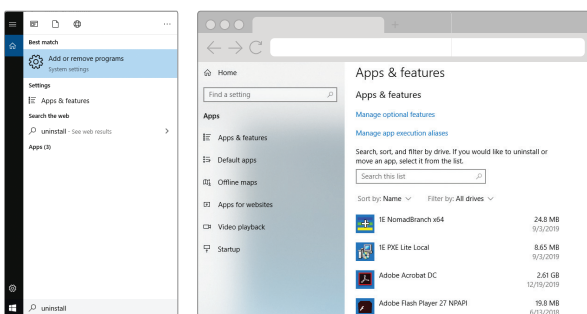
Best match

Add or remove programs
System settings

Settings

Apps & features

Search the web

uninstall - See web results

Apps (3)

uninstall

Home

Find a setting

Apps

Apps & features

Default apps

Offline maps

Apps for websites

Video playback

Startup

Apps & features

Apps & features

Manage optional features

Manage app execution aliases

Search, sort, and filter by drive. If you would like to uninstall or move an app, select it from the list.

Search this list

Sort by: Name ∨ Filter by: All drives ∨

| | | |
|---|---|---|
| 1E NomadBranch x64 | 24.8 MB | 9/3/2019 |
| 1E PXE Lite Local | 8.65 MB | 9/3/2019 |
| Adobe Acrobat DC | 2.61 GB | 12/19/2019 |
| Adobe Flash Player 27 NPAPI | 19.8 MB | 6/13/2018 |